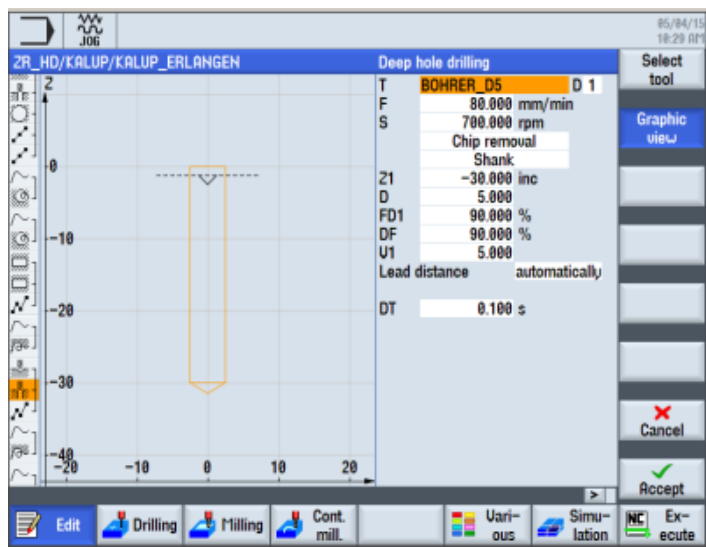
JOG

05/04/15
10:29 AM

ZR_HD/KALUP/KALUP_ERLANGEN

Z
0
-10
-20
-30
-40
-20 -10 0 10 20

Deep hole drilling

| | | |
|---|---|---|
| T | BOHRER_D5 | D 1 |
| F | 80.000 | mm/min |
| S | 700.000 | rpm |
| | Chip removal | |
| | Shank | |
| Z1 | -30.000 | inc |
| D | 5.000 | |
| FD1 | 90.000 | % |
| DF | 90.000 | % |
| V1 | 5.000 | |
| Lead distance | | automatically |
| DT | 0.100 | s |

>

Select tool

Graphic view

Cancel

Accept

Edit

Drilling

Milling

Cont. mill.

Vari- ous

Simu- lation

Ex- ecute